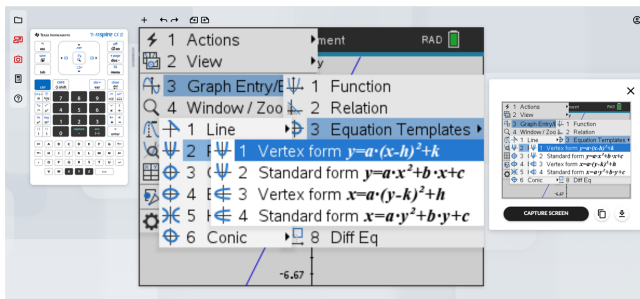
TEXAS INSTRUMENTS TI-nspire CX II

1 Actions
2 View
3 Graph Entry/E
4 Window / Zoo
1 Line
2 P
3 C
4 E
5 H
6 Conic

ment
y
RAD

1 Function
2 Relation
3 Equation Templates
8 Diff Eq

1 Vertex form $y=a\cdot(x-h)^2+k$
2 Standard form $y=a\cdot x^2+b\cdot x+c$
3 Vertex form $x=a\cdot(y-k)^2+h$
4 Standard form $x=a\cdot y^2+b\cdot y+c$

-6.67

1 Actions
2 View
3 Graph Entry/E
4 Window / Zoo
1 Line
2 P
3 C
4 E
5 H
6 Conic
1 Function
2 Relation
3 Equation Templates
1 Vertex form $y=a\cdot(x-h)^2+k$
2 Standard form $y=a\cdot x^2+b\cdot x+c$
3 Vertex form $x=a\cdot(y-k)^2+h$
4 Standard form $x=a\cdot y^2+b\cdot y+c$
8 Diff Eq
RAD

CAPTURE SCREEN